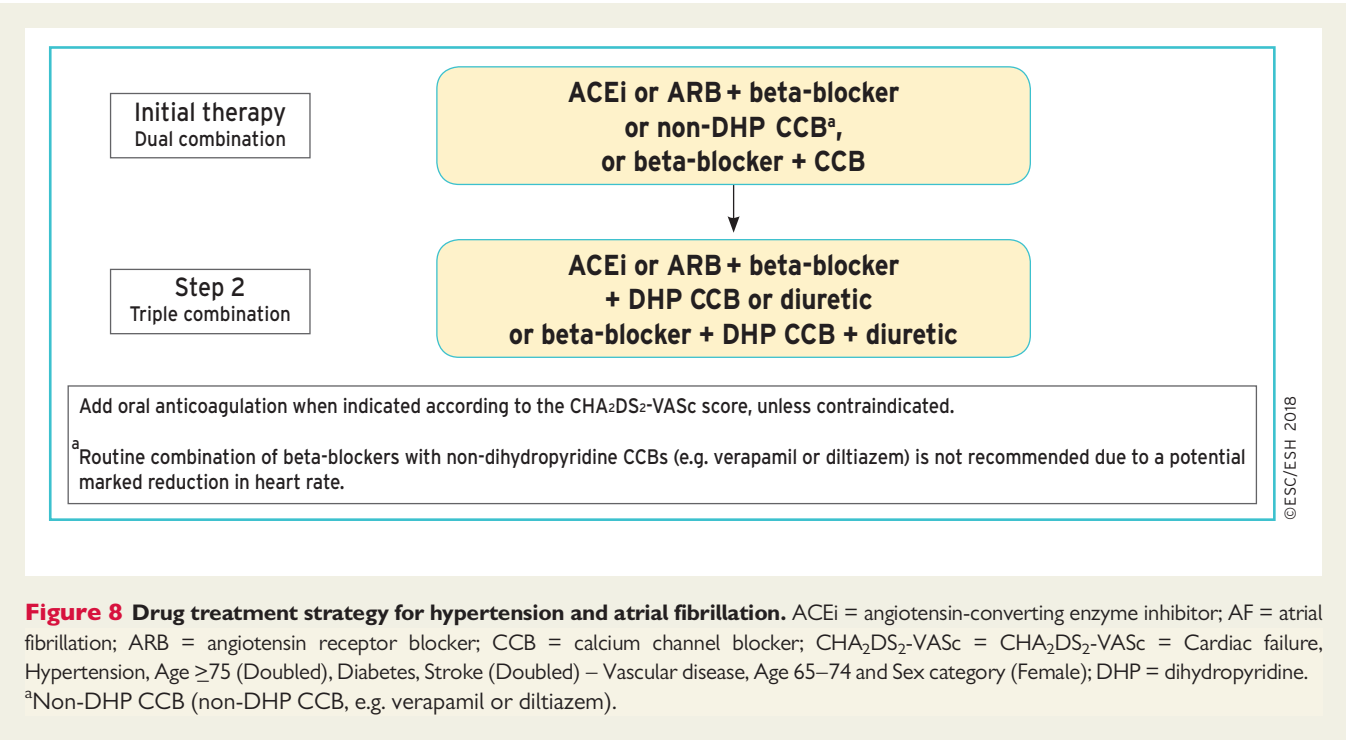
Initial therapy
Dual combination

ACEi or ARB + beta-blocker or non-DHP CCB$^a$, or beta-blocker + CCB

Step 2
Triple combination

ACEi or ARB + beta-blocker + DHP CCB or diuretic or beta-blocker + DHP CCB + diuretic

Add oral anticoagulation when indicated according to the $CHA_2DS_2$-VASc score, unless contraindicated.

$^a$Routine combination of beta-blockers with non-dihydropyridine CCBs (e.g. verapamil or diltiazem) is not recommended due to a potential marked reduction in heart rate.

©ESC/ESH 2018

**Figure 8** **Drug treatment strategy for hypertension and atrial fibrillation.** ACEi = angiotensin-converting enzyme inhibitor; AF = atrial fibrillation; ARB = angiotensin receptor blocker; CCB = calcium channel blocker; $CHA_2DS_2$-VASc = $CHA_2DS_2$-VASc = Cardiac failure, Hypertension, Age $\geq$75 (Doubled), Diabetes, Stroke (Doubled) – Vascular disease, Age 65–74 and Sex category (Female); DHP = dihydropyridine.
$^a$Non-DHP CCB (non-DHP CCB, e.g. verapamil or diltiazem).